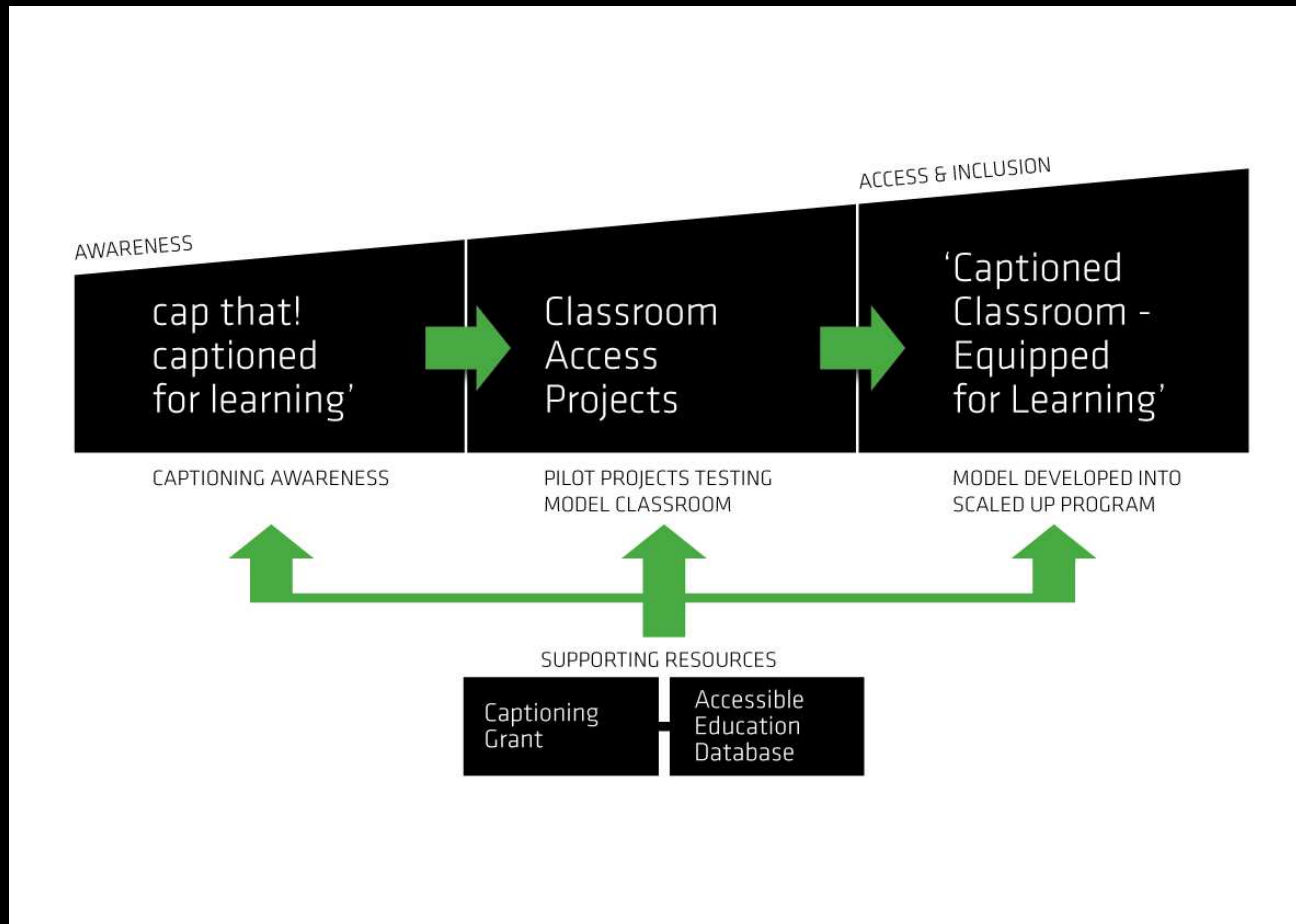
ACCESS & INCLUSION

AWARENESS

cap that! captioned for learning'

Classroom Access Projects

'Captioned Classroom - Equipped for Learning'

CAPTIONING AWARENESS

PILOT PROJECTS TESTING MODEL CLASSROOM

MODEL DEVELOPED INTO SCALED UP PROGRAM

SUPPORTING RESOURCES

Captioning Grant

Accessible Education Database